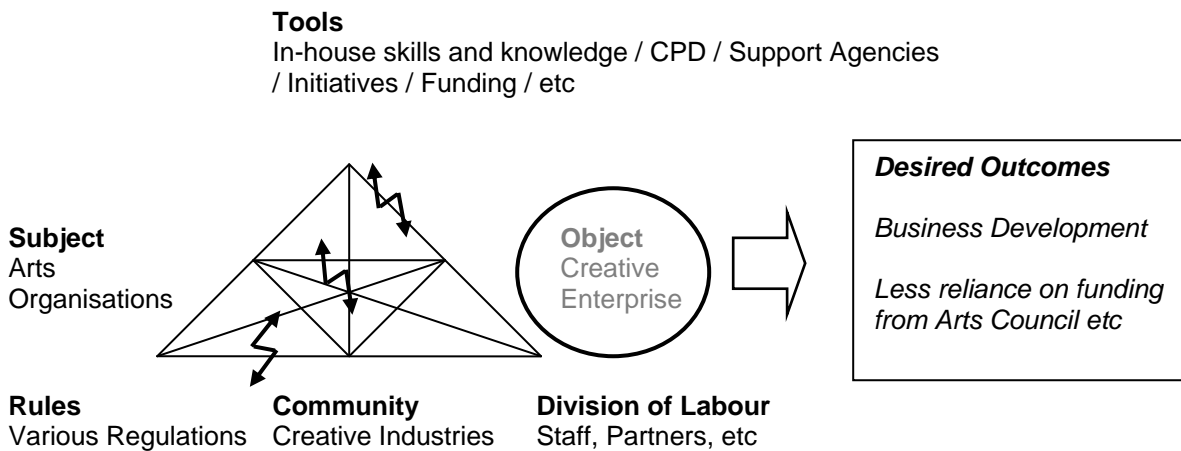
**Tools**
In-house skills and knowledge / CPD / Support Agencies / Initiatives / Funding / etc

**Subject**
Arts Organisations

**Object**
Creative Enterprise

*Desired Outcomes*

*Business Development*

*Less reliance on funding from Arts Council etc*

**Rules**
Various Regulations

**Community**
Creative Industries

**Division of Labour**
Staff, Partners, etc